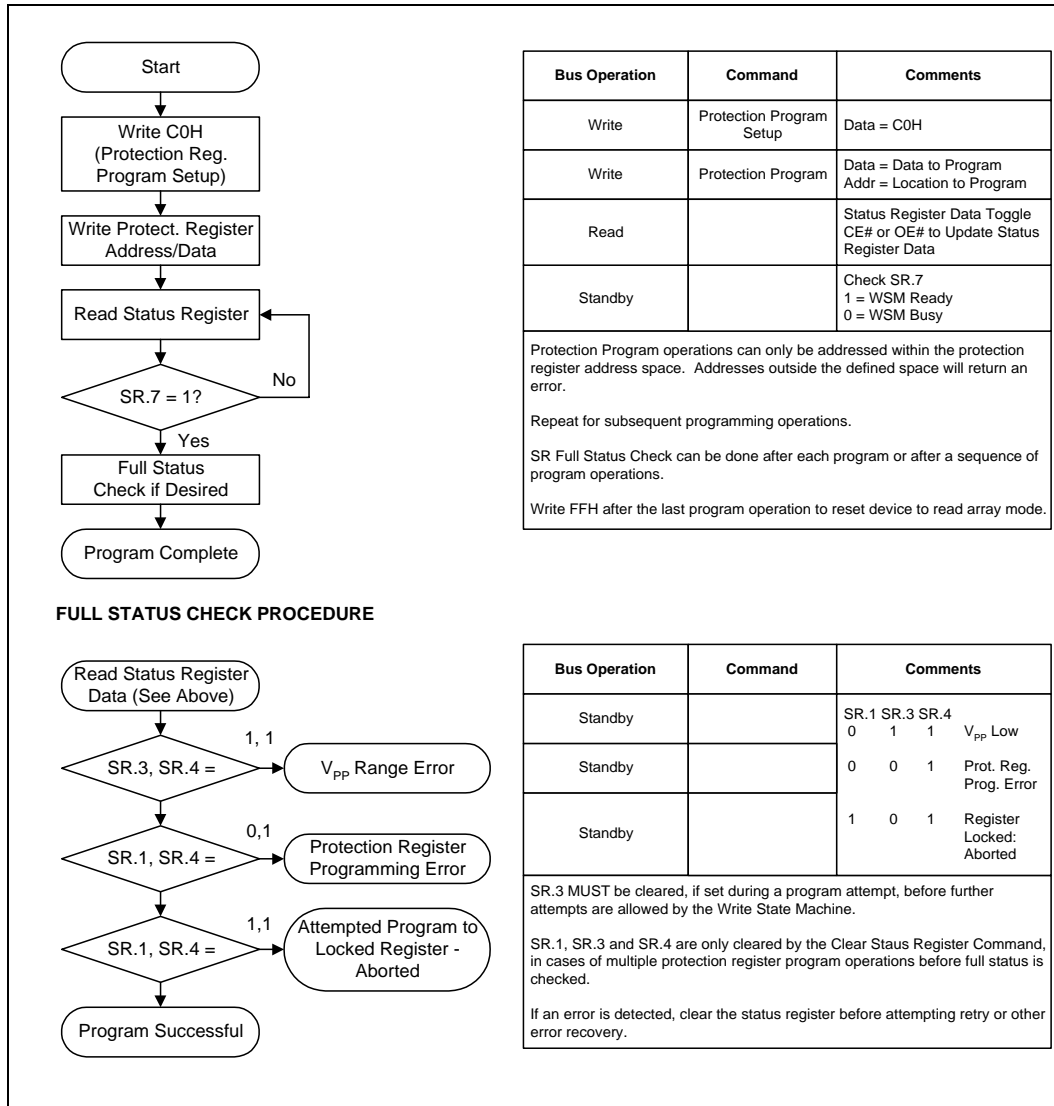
Start

Write C0H (Protection Reg. Program Setup)

Write Protect. Register Address/Data

Read Status Register

SR.7 = 1?

No

Yes

Full Status Check if Desired

Program Complete

| Bus Operation | Command | Comments |
|---|---|---|
| Write | Protection Program Setup | Data = C0H |
| Write | Protection Program | Data = Data to Program Addr = Location to Program |
| Read | | Status Register Data Toggle CE# or OE# to Update Status Register Data |
| Standby | | Check SR.7 1 = WSM Ready 0 = WSM Busy |

Protection Program operations can only be addressed within the protection register address space. Addresses outside the defined space will return an error.

Repeat for subsequent programming operations.

SR Full Status Check can be done after each program or after a sequence of program operations.

Write FFH after the last program operation to reset device to read array mode.

FULL STATUS CHECK PROCEDURE

Read Status Register Data (See Above)

SR.3, SR.4 =

1, 1

$V_{PP}$ Range Error

SR.1, SR.4 =

0,1

Protection Register Programming Error

SR.1, SR.4 =

1,1

Attempted Program to Locked Register - Aborted

Program Successful

| Bus Operation | Command | Comments |
|---|---|---|
| Standby | | SR.1 SR.3 SR.4 0 1 1 $V_{PP}$ Low |
| Standby | | 0 0 1 Prot. Reg. Prog. Error |
| Standby | | 1 0 1 Register Locked: Aborted |

SR.3 MUST be cleared, if set during a program attempt, before further attempts are allowed by the Write State Machine.

SR.1, SR.3 and SR.4 are only cleared by the Clear Staus Register Command, in cases of multiple protection register program operations before full status is checked.

If an error is detected, clear the status register before attempting retry or other error recovery.